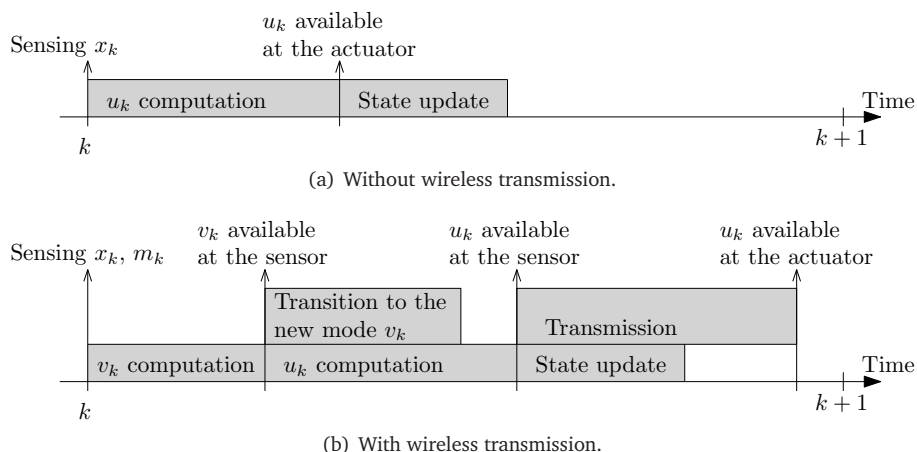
Sensing $x_k$

$u_k$ available at the actuator

$u_k$ computation

State update

Time

$k$

$k+1$

(a) Without wireless transmission.

Sensing $x_k$, $m_k$

$v_k$ available at the sensor

$u_k$ available at the sensor

$u_k$ available at the actuator

Transition to the new mode $v_k$

Transmission

$v_k$ computation

$u_k$ computation

State update

Time

$k$

$k+1$

(b) With wireless transmission.